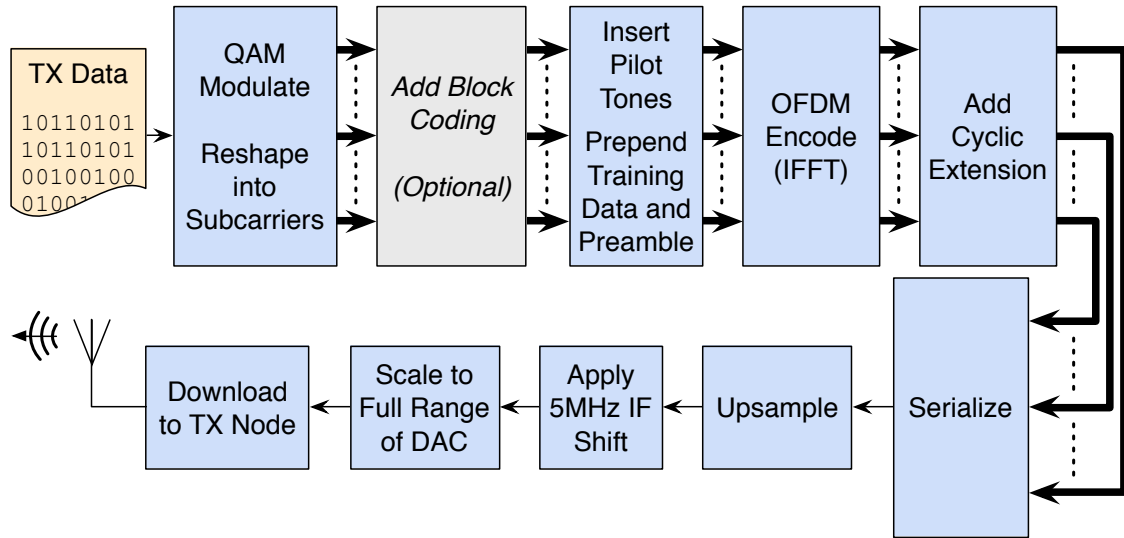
TX Data

10110101
10110101
00100100
0100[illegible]

QAM Modulate

Reshape into Subcarriers

*Add Block Coding*

*(Optional)*

Insert Pilot Tones

Prepend Training Data and Preamble

OFDM Encode (IFFT)

Add Cyclic Extension

Serialize

Upsample

Apply 5MHz IF Shift

Scale to Full Range of DAC

Download to TX Node